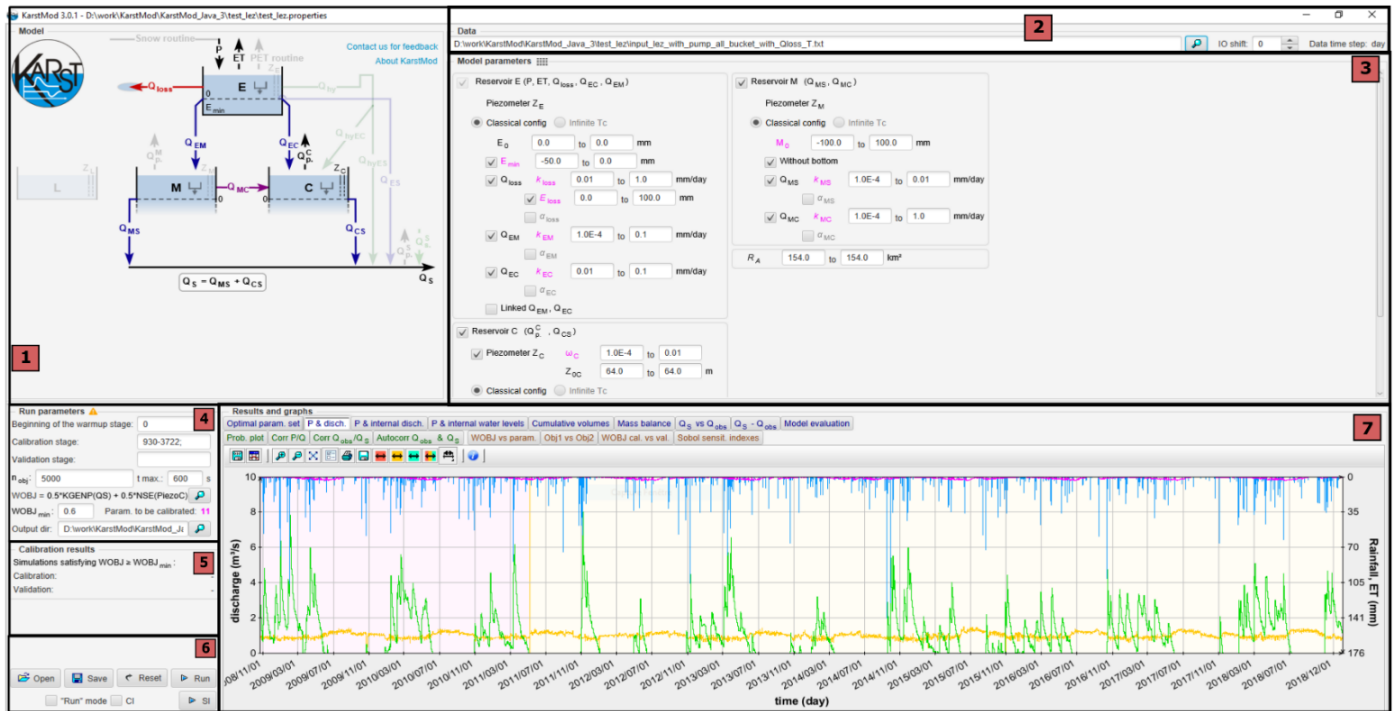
KarstMod 3.0.1 - D:\work\KarstMod\KarstMod_Java_3\test_lez\test_lez.properties

Model
Snow routine
P
ET
PET routine
Contact us for feedback
About KarstMod
$Q_{loss}$
E
0
$E_{min}$
$Q_{EM}$
$Q_{EC}$
$Q_{p}^{C}$
$Q_{byEC}$
$Q_{byES}$
$Z_C$
L
M
$Q_{MC}$
C
$Q_{MS}$
$Q_{CS}$
$Q_{ES}$
$Q_S = Q_{MS} + Q_{CS}$
$Q_S$
1

Data
2
D:\work\KarstMod\KarstMod_Java_3\test_lez\input_lez_with_pump_all_bucket_with_Qloss_T.txt
IO shift: 0
Data time step: day

Model parameters
3
Reservoir E (P, ET, $Q_{loss}$, $Q_{EC}$, $Q_{EM}$)
Piezometer $Z_E$
Classical config
Infinite Tc
$E_0$ 0.0 to 0.0 mm
$E_{min}$ -50.0 to 0.0 mm
$Q_{loss}$ $k_{loss}$ 0.01 to 1.0 mm/day
$E_{loss}$ 0.0 to 100.0 mm
$\alpha_{loss}$
$Q_{EM}$ $k_{EM}$ 1.0E-4 to 0.1 mm/day
$\alpha_{EM}$
$Q_{EC}$ $k_{EC}$ 0.01 to 0.1 mm/day
$\alpha_{EC}$
Linked $Q_{EM}$, $Q_{EC}$

Reservoir M ($Q_{MS}$, $Q_{MC}$)
Piezometer $Z_M$
Classical config
Infinite Tc
$M_0$ -100.0 to 100.0 mm
Without bottom
$Q_{MS}$ $k_{MS}$ 1.0E-4 to 0.01 mm/day
$\alpha_{MS}$
$Q_{MC}$ $k_{MC}$ 1.0E-4 to 1.0 mm/day
$\alpha_{MC}$
$R_A$ 154.0 to 154.0 km²

Reservoir C ($Q_{p}^{C}$, $Q_{CS}$)
Piezometer $Z_C$ $\omega_C$ 1.0E-4 to 0.01
$Z_{0C}$ 64.0 to 64.0 m
Classical config
Infinite Tc

Run parameters
4
Beginning of the warmup stage: 0
Calibration stage: 930-3722;
Validation stage:
$n_{obj}$: 5000 t max.: 600 s
WOBJ = 0.5*KGENP(QS) + 0.5*NSE(PiezoC)
$WOBJ_{min}$: 0.6 Param. to be calibrated: 11
Output dir: D:\work\KarstMod\KarstMod_Ja

Calibration results
5
Simulations satisfying WOBJ ≥ $WOBJ_{min}$:
Calibration:
Validation:

6
Open
Save
Reset
Run
"Run" mode
CI
SI

Results and graphs
7
Optimal param. set
P & disch.
P & internal disch.
P & internal water levels
Cumulative volumes
Mass balance
$Q_S$ vs $Q_{obs}$
$Q_S$ - $Q_{obs}$
Model evaluation
Prob. plot
Corr P/Q
Corr $Q_{obs}/Q_S$
Autocorr $Q_{obs}$ & $Q_S$
WOBJ vs param.
Obj1 vs Obj2
WOBJ cal. vs val.
Sobol sensit. indexes

10
8
6
4
2
0
discharge (m³/s)
0
35
70
105
141
176
Rainfall, ET (mm)
08/11/01
2009/03/01
2009/07/01
2009/11/01
2010/03/01
2010/07/01
2010/11/01
2011/03/01
2011/07/01
2011/11/01
2012/03/01
2012/07/01
2012/11/01
2013/03/01
2013/07/01
2013/11/01
2014/03/01
2014/07/01
2014/11/01
2015/03/01
2015/07/01
2015/11/01
2016/03/01
2016/07/01
2016/11/01
2017/03/01
2017/07/01
2017/11/01
2018/03/01
2018/07/01
2018/12/01
time (day)